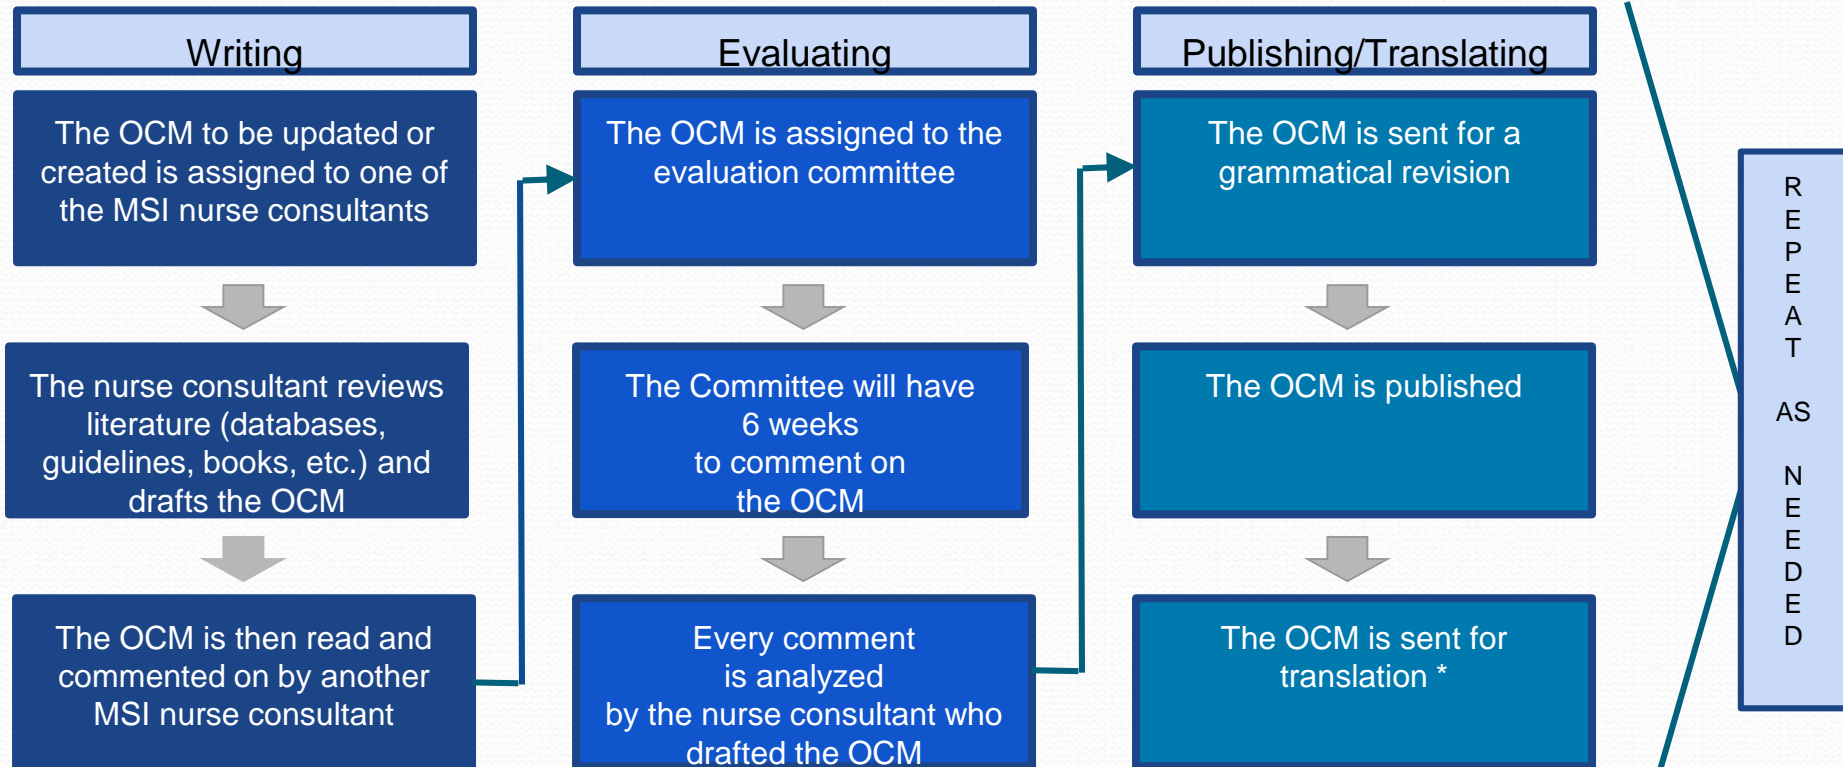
Writing

The OCM to be updated or created is assigned to one of the MSI nurse consultants

The nurse consultant reviews literature (databases, guidelines, books, etc.) and drafts the OCM

The OCM is then read and commented on by another MSI nurse consultant

Evaluating

The OCM is assigned to the evaluation committee

The Committee will have 6 weeks to comment on the OCM

Every comment is analyzed by the nurse consultant who drafted the OCM

Publishing/Translating

The OCM is sent for a grammatical revision

The OCM is published

The OCM is sent for translation *

R E P E A T AS N E E D E D